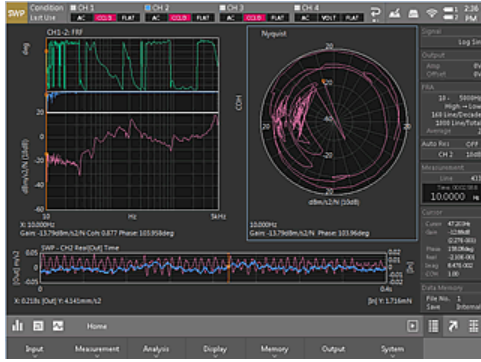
SWP Condition List Use
CH 1 AC CCLD FLAT
CH 2 AC CCLD FLAT
CH 3 AC CCLD FLAT
CH 4 AC AC VOLT FLAT
2:36 PM

CH1-2: FRF
deg
COH
dB(m/s2/N) [10dB]
10
Hz
5kHz
X: 10.000Hz
Gain: -13.79dBm/s2/N Coh: 0.877 Phase: 103.958deg

Nyquist
COH
dB(m/s2/N) [10dB]
10.000Hz
Gain: -13.79dBm/s2/N Phase: 103.96deg

SWP - CH2 Real[Out] Time
[Out] m/s2
0.05
0
-0.05
0
0.4s
X: 0.218s [Out] Y: 4.141mm/s2
[In] Y: 1.716mN

Signal
Log Sin
Output
Amp
Offset
FRA
10 - 5000Hz
High → Low
169 Line/Decade
1000 Line/Total
Average
Auto Rec OFF
CH 2
Measurement
Time
10.0000
Cursor
Data Memory
File No. 1
Save

Home
Input
Measurement
Analysis
Display
Memory
Output
System